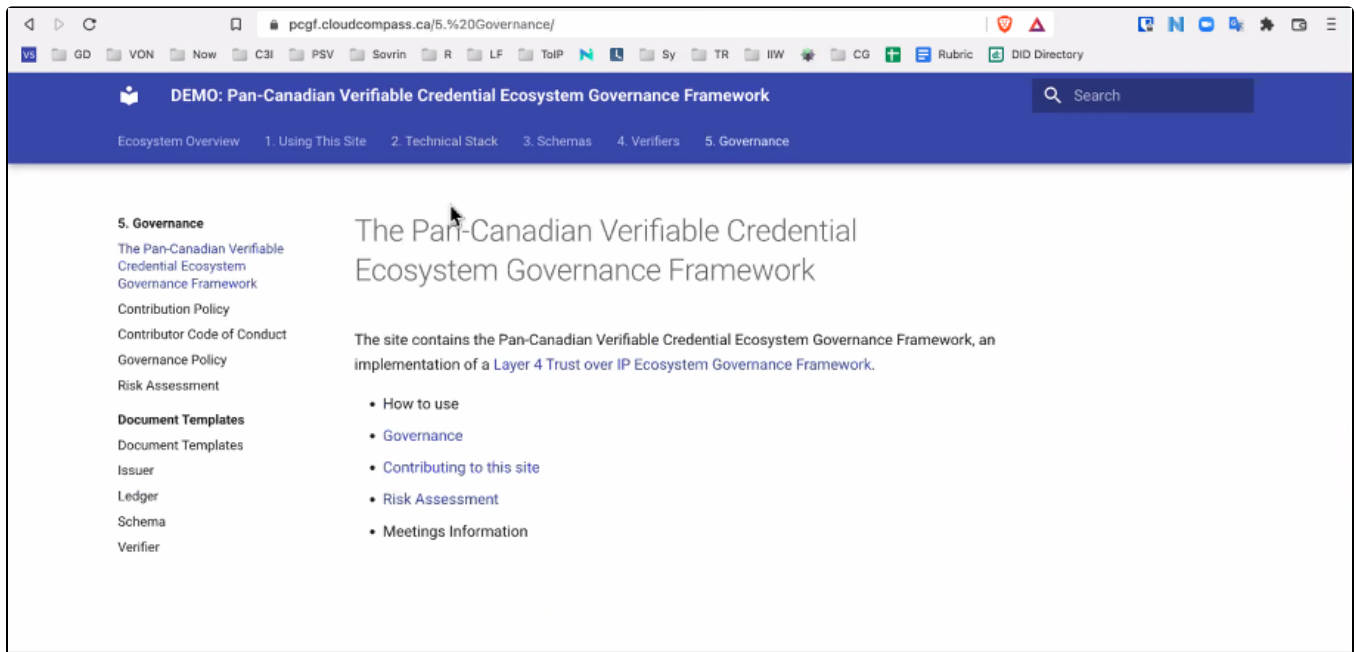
pcgf.cloudcompass.ca/5.%20Governance/

VS GD VON Now C3I PSV Sovrin R LF ToIP Sy TR IIW CG Rubric DID Directory

DEMO: Pan-Canadian Verifiable Credential Ecosystem Governance Framework

Search

Ecosystem Overview 1. Using This Site 2. Technical Stack 3. Schemas 4. Verifiers 5. Governance

5. Governance
The Pan-Canadian Verifiable Credential Ecosystem Governance Framework
Contribution Policy
Contributor Code of Conduct
Governance Policy
Risk Assessment

Document Templates
Document Templates
Issuer
Ledger
Schema
Verifier

The Pan-Canadian Verifiable Credential Ecosystem Governance Framework

The site contains the Pan-Canadian Verifiable Credential Ecosystem Governance Framework, an implementation of a Layer 4 Trust over IP Ecosystem Governance Framework.

- How to use
- Governance
- Contributing to this site
- Risk Assessment
- Meetings Information